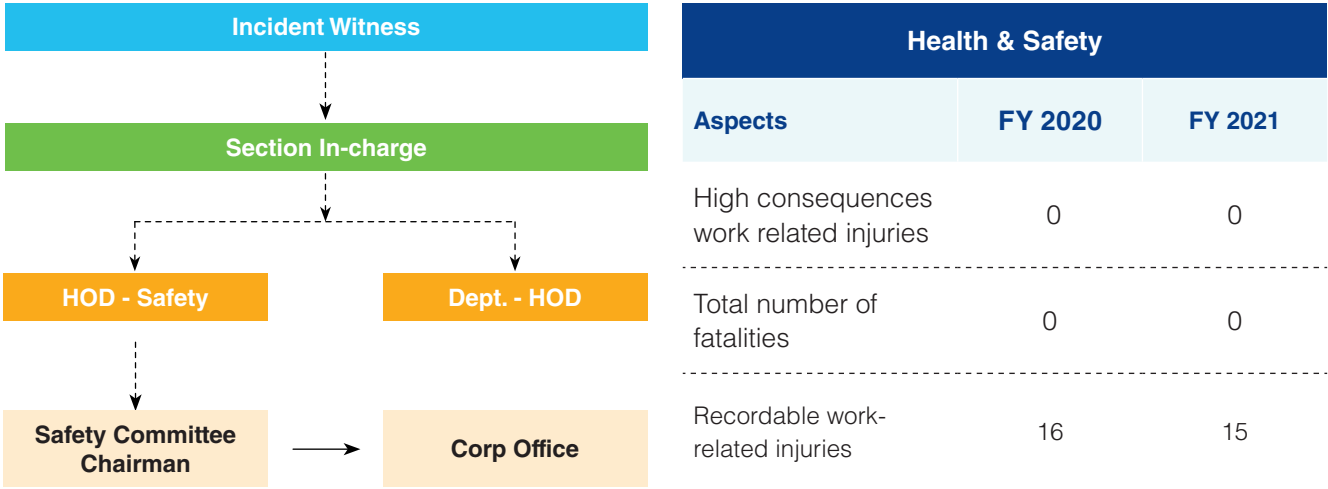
Incident Witness

Section In-charge

HOD - Safety

Dept. - HOD

Safety Committee Chairman

Corp Office

Health & Safety

| Aspects | FY 2020 | FY 2021 |
|---|---|---|
| High consequences work related injuries | 0 | 0 |
| Total number of fatalities | 0 | 0 |
| Recordable work-related injuries | 16 | 15 |